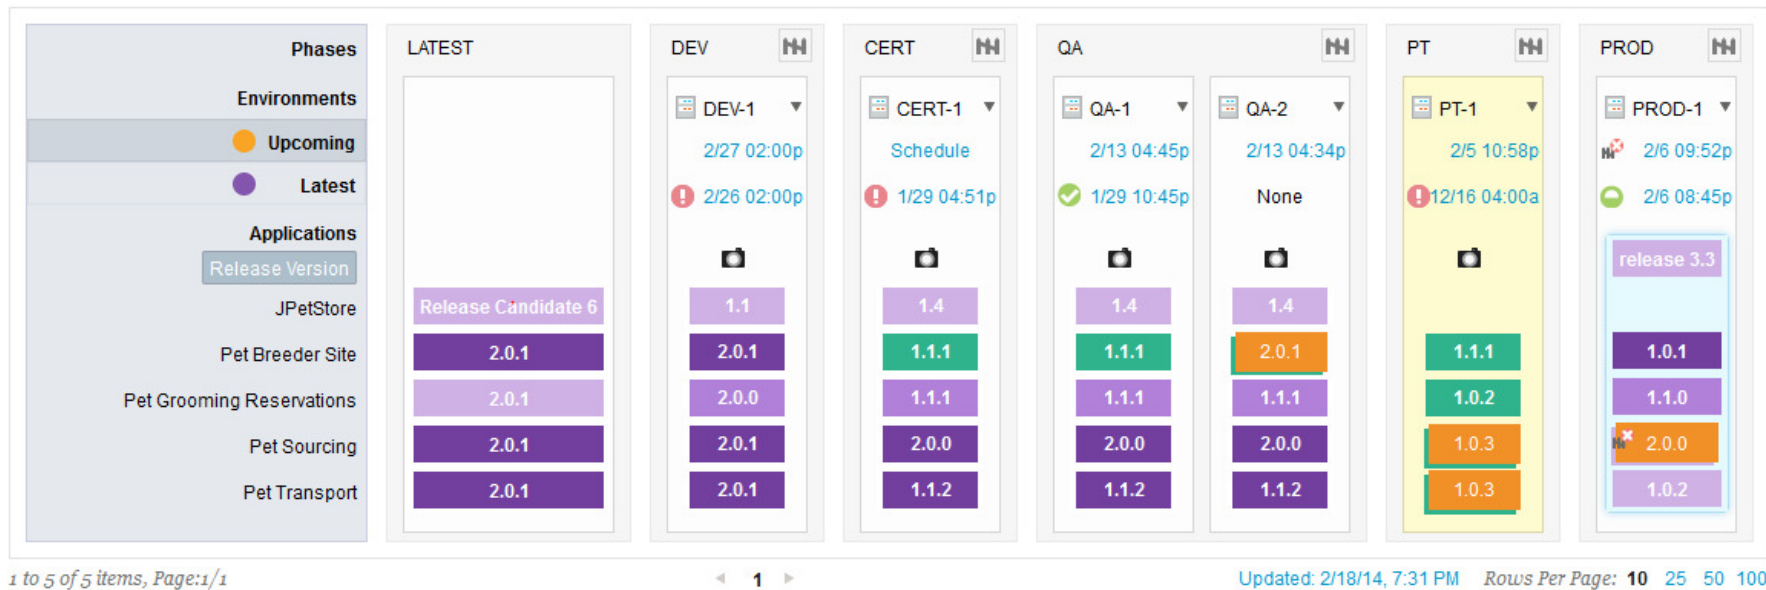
Phases
Environments
Upcoming
Latest
Applications
Release Version
JPetStore
Pet Breeder Site
Pet Grooming Reservations
Pet Sourcing
Pet Transport

LATEST
Release Candidate 6
2.0.1
2.0.1
2.0.1
2.0.1

DEV
DEV-1
2/27 02:00p
2/26 02:00p
1.1
2.0.1
2.0.0
2.0.1
2.0.1

CERT
CERT-1
Schedule
1/29 04:51p
1.4
1.1.1
1.1.1
2.0.0
1.1.2

QA
QA-1
2/13 04:45p
1/29 10:45p
1.4
1.1.1
1.1.1
2.0.0
1.1.2

QA-2
2/13 04:34p
None
1.4
2.0.1
1.1.1
2.0.0
1.1.2

PT
PT-1
2/5 10:58p
12/16 04:00a
1.1.1
1.0.2
1.0.3
1.0.3

PROD
PROD-1
2/6 09:52p
2/6 08:45p
release 3.3
1.0.1
1.1.0
2.0.0
1.0.2

1 to 5 of 5 items, Page:1/1
1
Updated: 2/18/14, 7:31 PM
Rows Per Page: 10 25 50 100